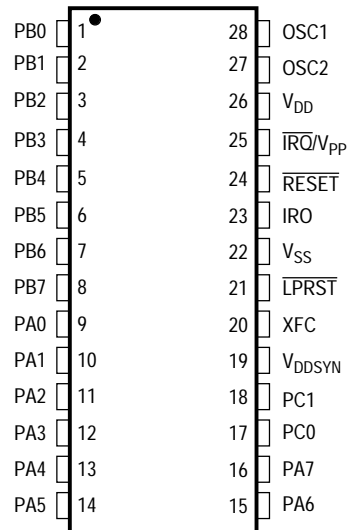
PB0 1
PB1 2
PB2 3
PB3 4
PB4 5
PB5 6
PB6 7
PB7 8
PA0 9
PA1 10
PA2 11
PA3 12
PA4 13
PA5 14

28 OSC1
27 OSC2
26 $V_{DD}$
25 $\overline{IRQ}/V_{PP}$
24 $\overline{RESET}$
23 IRO
22 $V_{SS}$
21 $\overline{LPRST}$
20 XFC
19 $V_{DDSYN}$
18 PC1
17 PC0
16 PA7
15 PA6